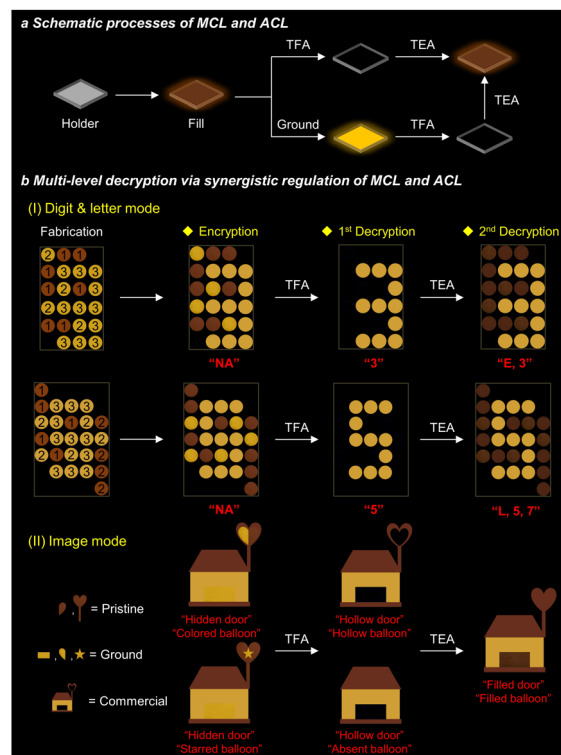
a Schematic processes of MCL and ACL

TFA

TEA

Holder

Fill

Ground

TFA

TEA

b Multi-level decryption via synergistic regulation of MCL and ACL

(I) Digit & letter mode

Fabrication

Encryption

1st Decryption

2nd Decryption

2 1 1
1 3 3 3
1 2 2 3
2 3 3 3
1 1 2 3
3 3 3

TFA

TEA

"NA"

"3"

"E, 3"

1
1 3 3 3
2 3 1 2 2
1 3 3 1 2
2 1 2 3 2
3 3 3 2
2

TFA

TEA

"NA"

"5"

"L, 5, 7"

(II) Image mode

= Pristine

= Ground

= Commercial

"Hidden door"
"Colored balloon"

"Hollow door"
"Hollow balloon"

TFA

TEA

"Filled door"
"Filled balloon"

"Hidden door"
"Starred balloon"

"Hollow door"
"Absent balloon"